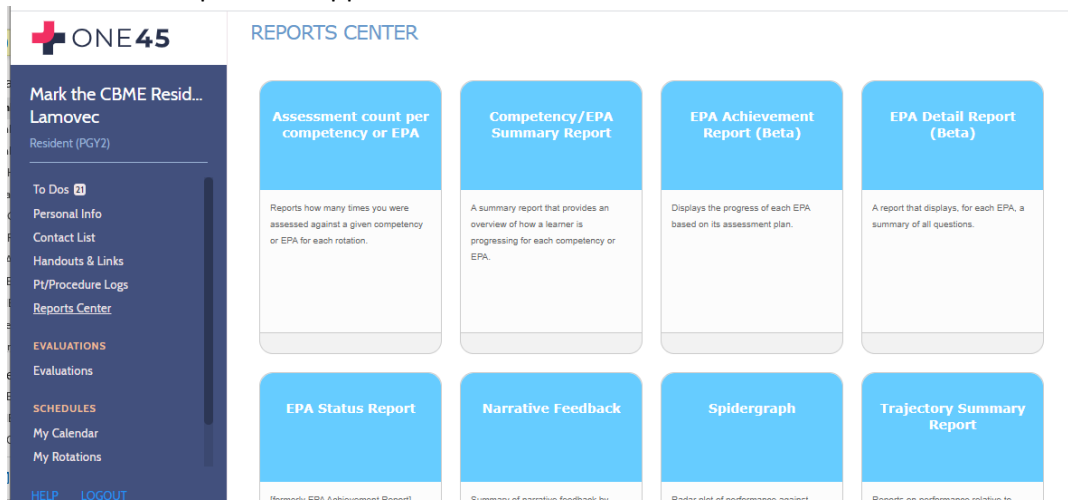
ONE45

Mark the CBME Resid... Lamovec

Resident (PGY2)

To Dos 21

Personal Info

Contact List

Handouts & Links

Pt/Procedure Logs

Reports Center

EVALUATIONS

Evaluations

SCHEDULES

My Calendar

My Rotations

HELP LOGOUT

REPORTS CENTER

Assessment count per competency or EPA

Reports how many times you were assessed against a given competency or EPA for each rotation.

Competency/EPA Summary Report

A summary report that provides an overview of how a learner is progressing for each competency or EPA.

EPA Achievement Report (Beta)

Displays the progress of each EPA based on its assessment plan.

EPA Detail Report (Beta)

A report that displays, for each EPA, a summary of all questions.

EPA Status Report

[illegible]

Narrative Feedback

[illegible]

Spidergraph

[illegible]

Trajectory Summary Report

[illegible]